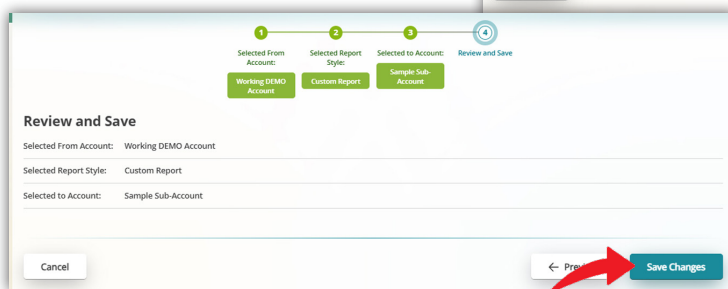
1
Selected From Account:
Working DEMO Account

2
Selected Report Style:
Custom Report

3
Selected to Account:
Sample Sub-Account

4
Review and Save

Review and Save

| Selected From Account: | Working DEMO Account |
|---|---|
| Selected Report Style: | Custom Report |
| Selected to Account: | Sample Sub-Account |

Cancel

← Prev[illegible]

Save Changes